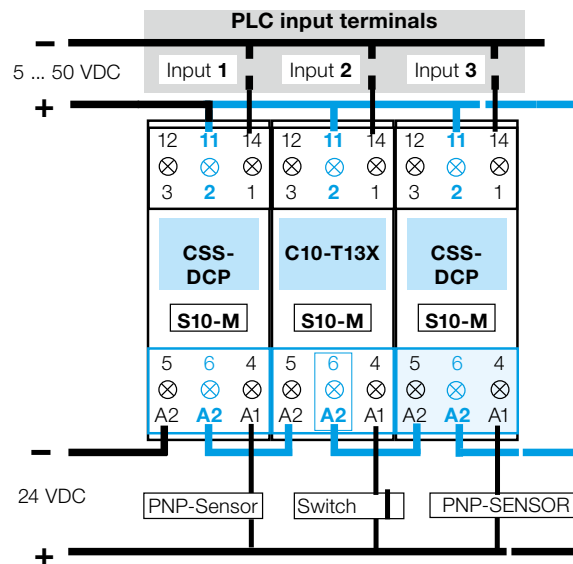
PLC input terminals

–

5 ... 50 VDC

Input 1

Input 2

Input 3

+

12 11 14
3 2 1

12 11 14
3 2 1

12 11 14
3 2 1

CSS-DCP

C10-T13X

CSS-DCP

S10-M

S10-M

S10-M

5 6 4
A2 A2 A1

5 6 4
A2 A2 A1

5 6 4
A2 A2 A1

–

24 VDC

PNP-Sensor

Switch

PNP-SENSOR

+